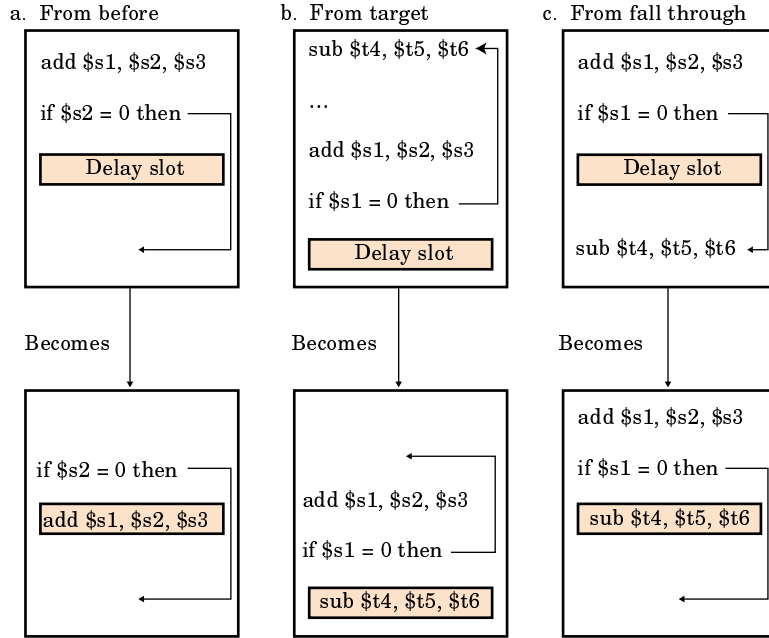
a. From before

add \$s1, \$s2, \$s3

if \$s2 = 0 then

Delay slot

Becomes

if \$s2 = 0 then

add \$s1, \$s2, \$s3

b. From target

sub \$t4, \$t5, \$t6

...

add \$s1, \$s2, \$s3

if \$s1 = 0 then

Delay slot

Becomes

add \$s1, \$s2, \$s3

if \$s1 = 0 then

sub \$t4, \$t5, \$t6

c. From fall through

add \$s1, \$s2, \$s3

if \$s1 = 0 then

Delay slot

sub \$t4, \$t5, \$t6

Becomes

add \$s1, \$s2, \$s3

if \$s1 = 0 then

sub \$t4, \$t5, \$t6